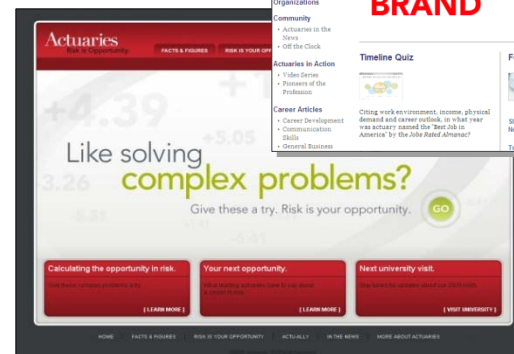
Organizations

Community
• Actuaries in the News
• Off the Clock

Actuaries in Action
• Video Series
• Pioneers of the Profession

Career Articles
• Career Development
• Communication Skills
• General Business

BRAND

Timeline Quiz

Citing work environment, income, physical demand and career outlook, in what year was actuary named the "Best Job in America" by the Jobs Rated Almanac?

Actuaries
Risk is Opportunity.

FACTS & FIGURES
RISK IS YOUR OPP

+4.39
+5.05
3.26

Like solving
complex problems?
Give these a try. Risk is your opportunity.
GO

Calculating the opportunity in risk.
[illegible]
[ LEARN MORE ]

Your next opportunity.
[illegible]
[ LEARN MORE ]

Next university visit.
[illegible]
[ VISIT UNIVERSITY ]

HOME
FACTS & FIGURES
RISK IS YOUR OPPORTUNITY
ACTUALLY
IN THE NEWS
MORE ABOUT ACTUARIES